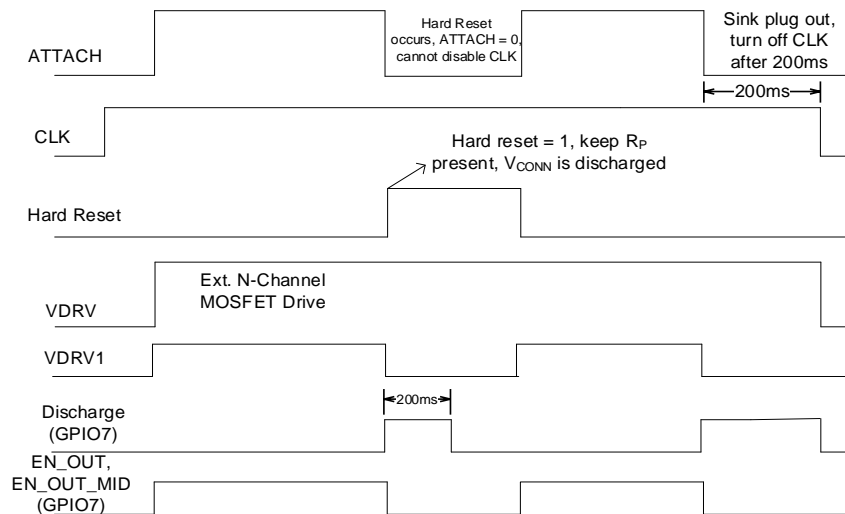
ATTACH

Hard Reset occurs, ATTACH = 0, cannot disable CLK

Sink plug out, turn off CLK after 200ms

200ms

CLK

Hard reset = 1, keep $R_P$ present, $V_{CONN}$ is discharged

Hard Reset

VDRV

Ext. N-Channel MOSFET Drive

VDRV1

Discharge (GPIO7)

200ms

EN_OUT, EN_OUT_MID (GPIO7)